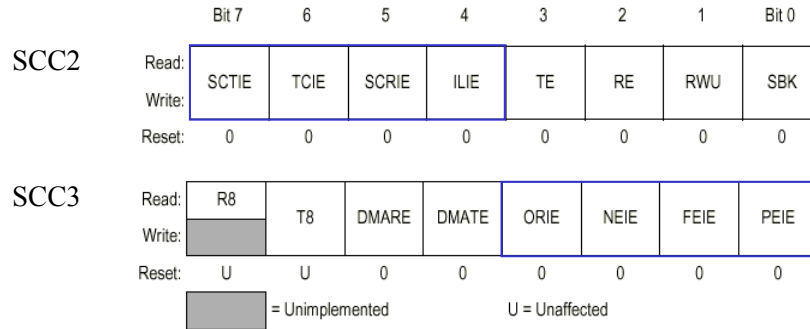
SCC2

| | Bit 7 | 6 | 5 | 4 | 3 | 2 | 1 | Bit 0 |
|---|---|---|---|---|---|---|---|---|
| Read: / Write: | SCTIE | TCIE | SCRIE | ILIE | TE | RE | RWU | SBK |
| Reset: | 0 | 0 | 0 | 0 | 0 | 0 | 0 | 0 |

SCC3

| | | | | | | | | |
|---|---|---|---|---|---|---|---|---|
| Read: | R8 | T8 | DMARE | DMATE | ORIE | NEIE | FEIE | PEIE |
| Write: | | | | | | | | |
| Reset: | U | U | 0 | 0 | 0 | 0 | 0 | 0 |

= Unimplemented U = Unaffected